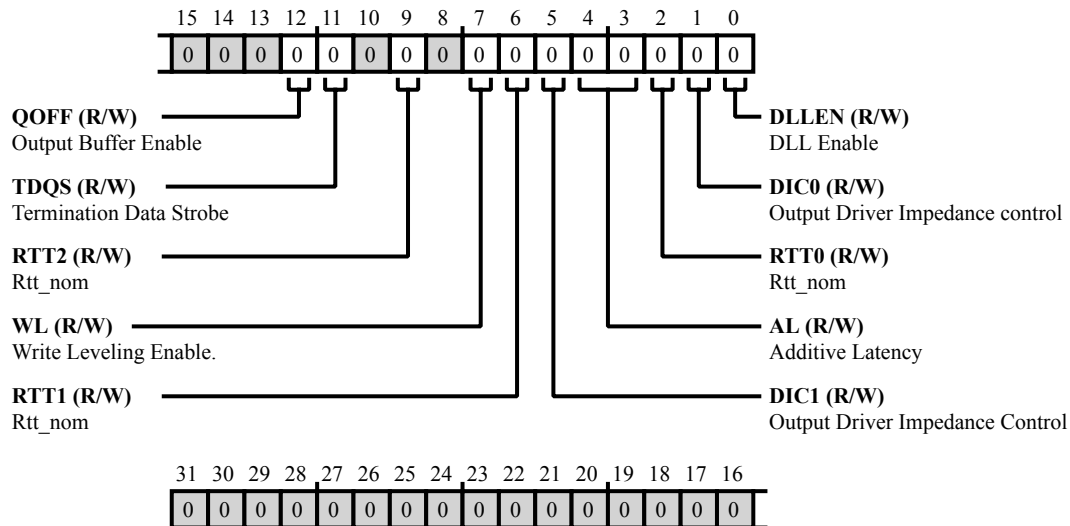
15 14 13 12 11 10 9 8 7 6 5 4 3 2 1 0

| 0 | 0 | 0 | 0 | 0 | 0 | 0 | 0 | 0 | 0 | 0 | 0 | 0 | 0 | 0 | 0 |
|---|---|---|---|---|---|---|---|---|---|---|---|---|---|---|---|

**QOFF (R/W)**
Output Buffer Enable

**TDQS (R/W)**
Termination Data Strobe

**RTT2 (R/W)**
Rtt_nom

**WL (R/W)**
Write Leveling Enable.

**RTT1 (R/W)**
Rtt_nom

**DLLEN (R/W)**
DLL Enable

**DIC0 (R/W)**
Output Driver Impedance control

**RTT0 (R/W)**
Rtt_nom

**AL (R/W)**
Additive Latency

**DIC1 (R/W)**
Output Driver Impedance Control

31 30 29 28 27 26 25 24 23 22 21 20 19 18 17 16

| 0 | 0 | 0 | 0 | 0 | 0 | 0 | 0 | 0 | 0 | 0 | 0 | 0 | 0 | 0 | 0 |
|---|---|---|---|---|---|---|---|---|---|---|---|---|---|---|---|